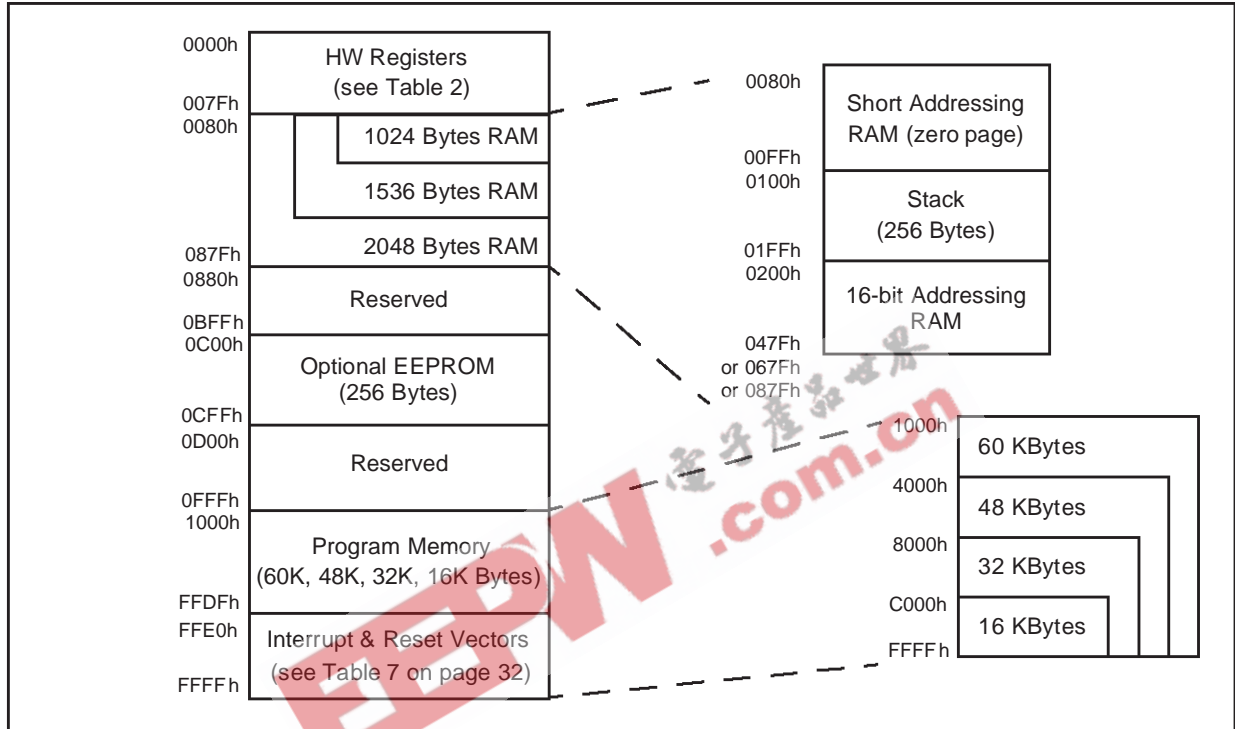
0000h
HW Registers
(see Table 2)
007Fh
0080h
1024 Bytes RAM
1536 Bytes RAM
2048 Bytes RAM
087Fh
0880h
Reserved
0BFFh
0C00h
Optional EEPROM
(256 Bytes)
0CFFh
0D00h
Reserved
0FFFh
1000h
Program Memory
(60K, 48K, 32K, 16K Bytes)
FFDFh
FFE0h
Interrupt & Reset Vectors
(see Table 7 on page 32)
FFFFh

0080h
Short Addressing
RAM (zero page)
00FFh
0100h
Stack
(256 Bytes)
01FFh
0200h
16-bit Addressing
RAM
047Fh
or 067Fh
or 087Fh

1000h
60 KBytes
4000h
48 KBytes
8000h
32 KBytes
C000h
16 KBytes
FFFFh

电子产品世界
EEPW
.com.cn